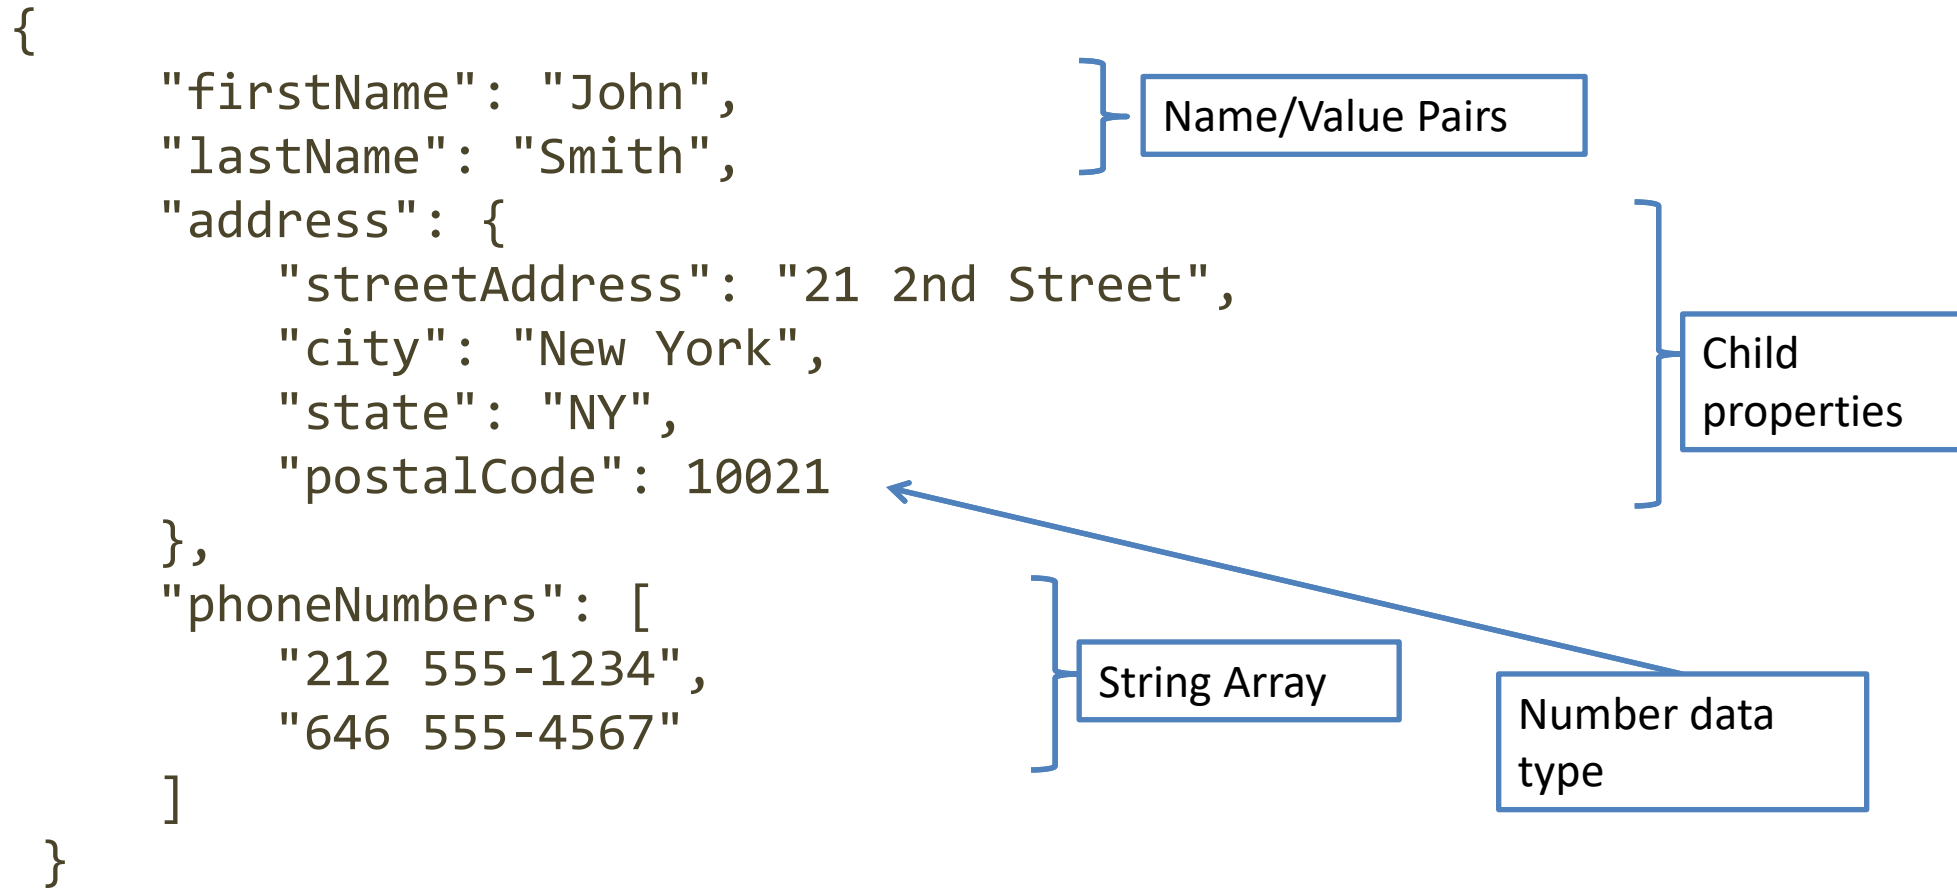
{
"firstName": "John",
"lastName": "Smith",
"address": {
"streetAddress": "21 2nd Street",
"city": "New York",
"state": "NY",
"postalCode": 10021
},
"phoneNumbers": [
"212 555-1234",
"646 555-4567"
]
}

Name/Value Pairs

Child properties

String Array

Number data type